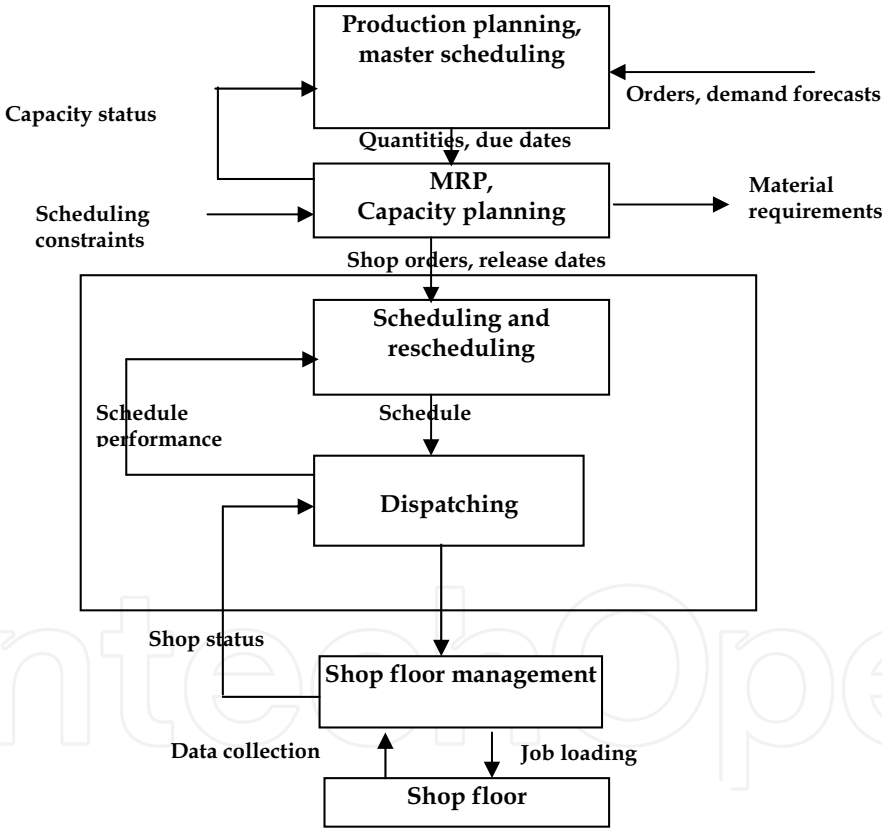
Production planning, master scheduling

Orders, demand forecasts

Capacity status

Quantities, due dates

MRP, Capacity planning

Scheduling constraints

Material requirements

Shop orders, release dates

Scheduling and rescheduling

Schedule performance

Schedule

Dispatching

Shop status

Shop floor management

Data collection

Job loading

Shop floor